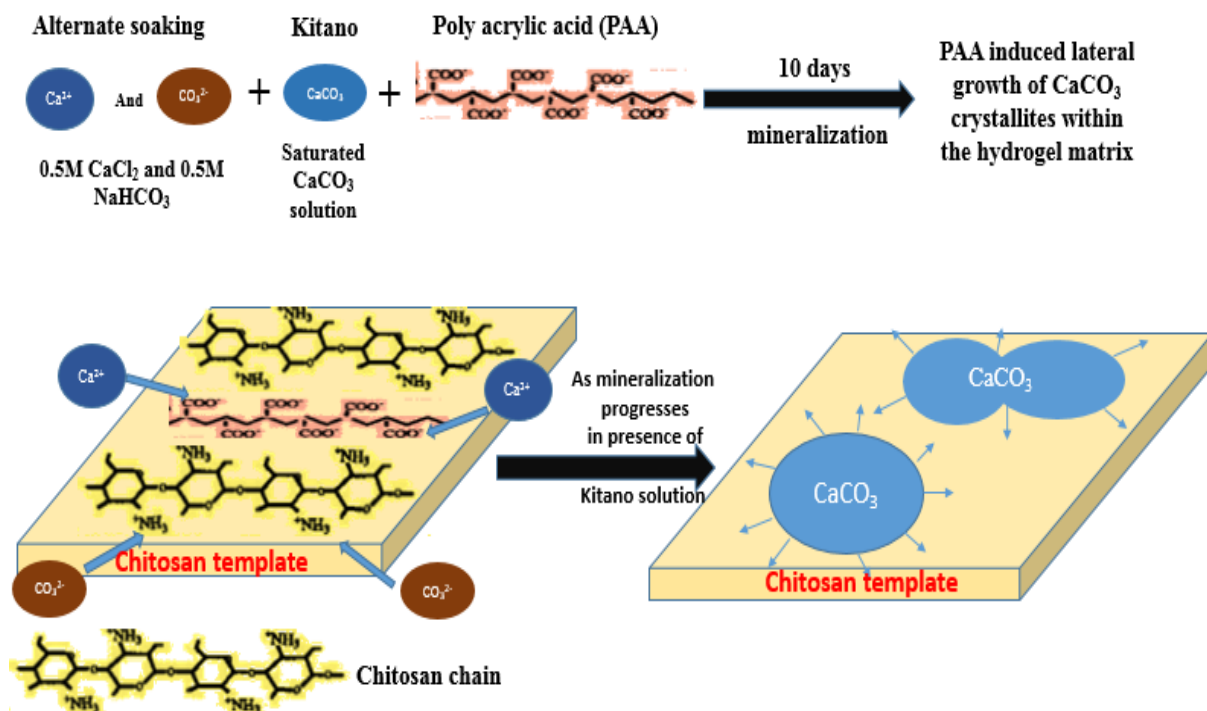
Alternate soaking

$Ca^{2+}$ And $CO_3^{2-}$ + Kitano $CaCO_3$ + Poly acrylic acid (PAA)

$COO^-$ $COO^-$ $COO^-$ $COO^-$ $COO^-$ $COO^-$

0.5M $CaCl_2$ and 0.5M $NaHCO_3$

Saturated $CaCO_3$ solution

10 days

mineralization

PAA induced lateral growth of $CaCO_3$ crystallites within the hydrogel matrix

$^+NH_3$ $NH_3$ $^+NH_3$ $^+NH_3$

$Ca^{2+}$

$Ca^{2+}$

$COO^-$ $COO^-$ $COO^-$ $COO^-$ $COO^-$ $COO^-$

$^+NH_3$ $^+NH_3$ $^+NH_3$ $^+NH_3$

Chitosan template

$CO_3^{2-}$

$CO_3^{2-}$

As mineralization progresses in presence of Kitano solution

$CaCO_3$

$CaCO_3$

Chitosan template

$^+NH_3$ $^+NH_3$ $^+NH_3$ $^+NH_3$

Chitosan chain